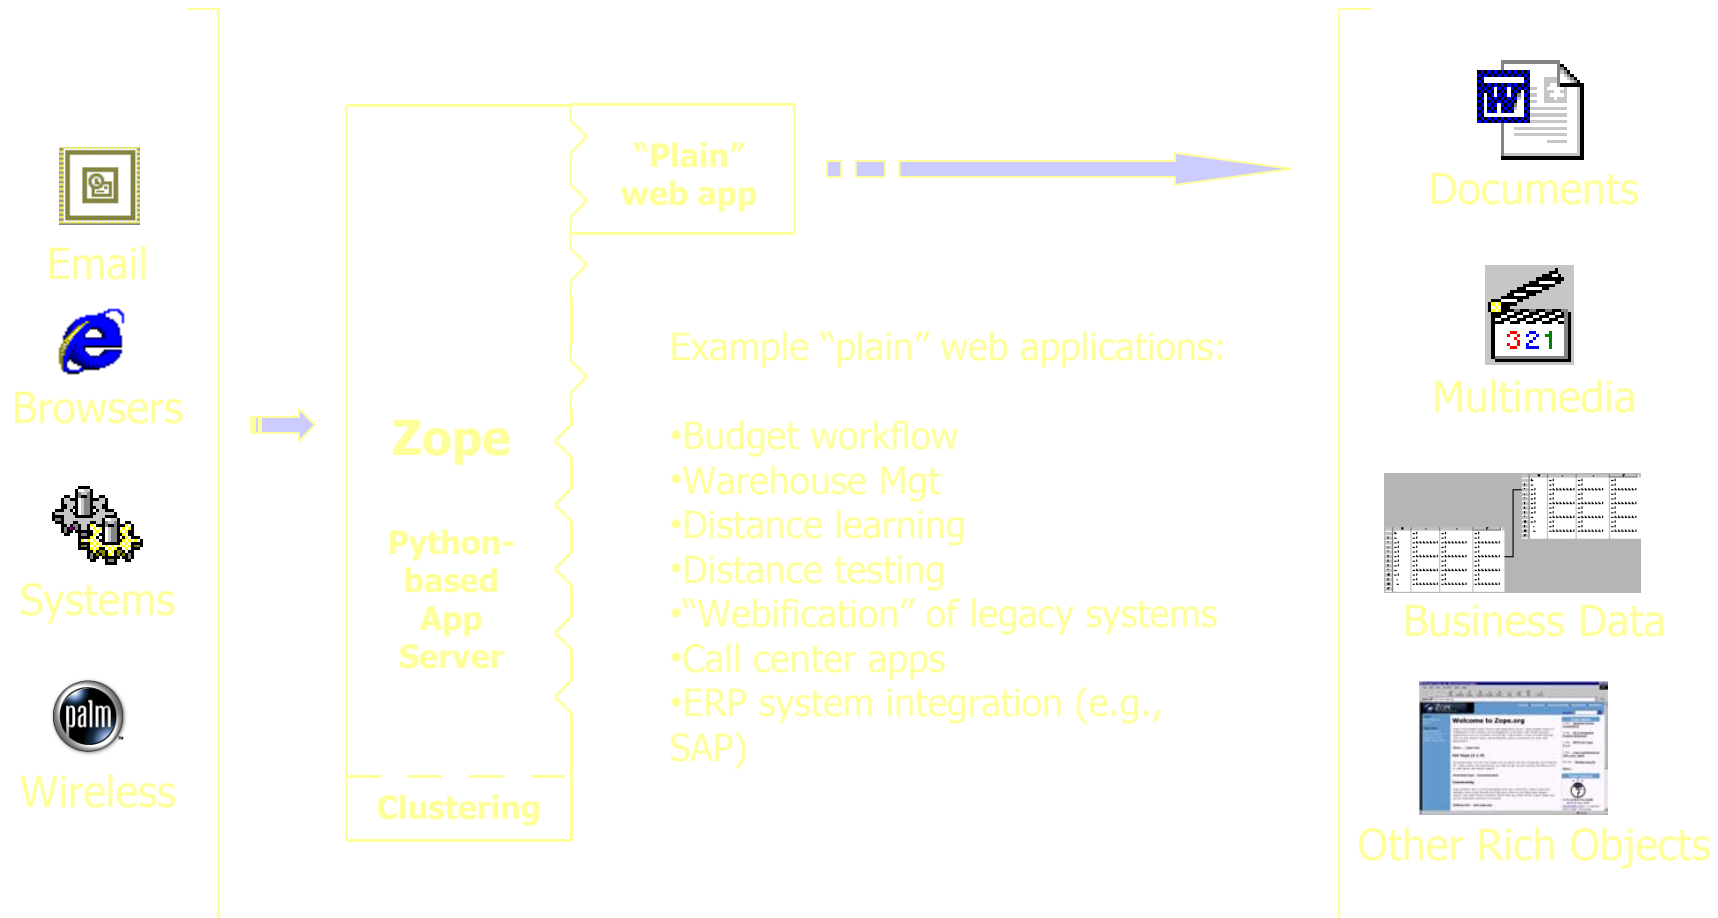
Email

Browsers

Systems

palm

Wireless

"Plain" web app

Zope

Python-based App Server

Clustering

Example "plain" web applications:

•Budget workflow
•Warehouse Mgt
•Distance learning
•Distance testing
•"Webification" of legacy systems
•Call center apps
•ERP system integration (e.g., SAP)

Documents

3 2 1

Multimedia

Business Data

Welcome to Zope.org

Other Rich Objects